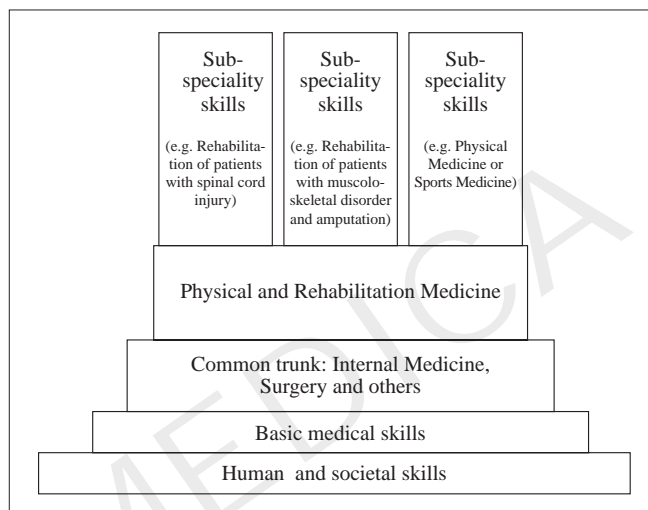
Subspeciality skills

(e.g. Rehabilitation of patients with spinal cord injury)

Subspeciality skills

(e.g. Rehabilitation of patients with muscoloskeletal disorder and amputation)

Subspeciality skills

(e.g. Physical Medicine or Sports Medicine)

Physical and Rehabilitation Medicine

Common trunk: Internal Medicine, Surgery and others

Basic medical skills

Human and societal skills

MEDICA